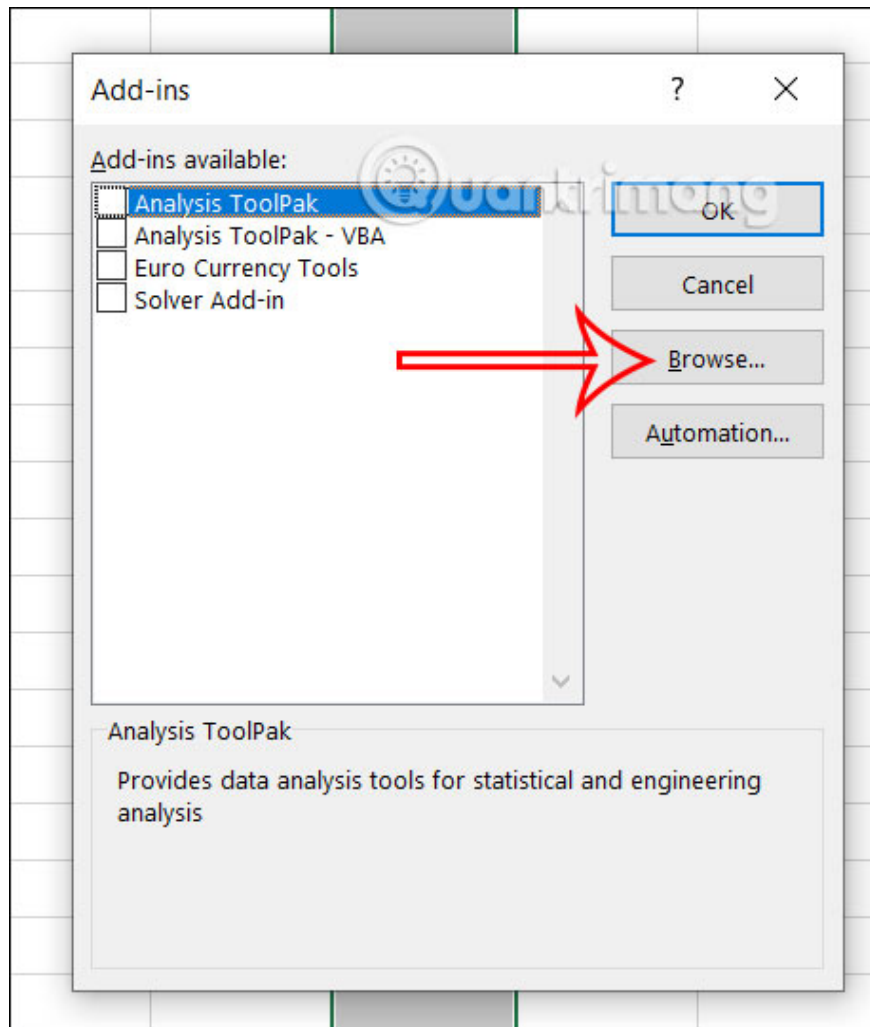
Add-ins ? X

Add-ins available:

Analysis ToolPak
Analysis ToolPak - VBA
Euro Currency Tools
Solver Add-in

OK

Cancel

Browse...

Automation...

Analysis ToolPak

Provides data analysis tools for statistical and engineering analysis

Quantrimang